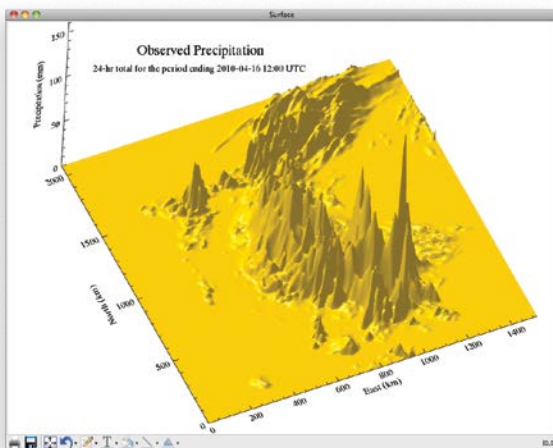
Surface

Observed Precipitation

24-hr total for the period ending 2010-04-16 12:00 UTC

Precipitation (mm)

150

100

50

0

2000

1500

1000

North (km)

0

200

400

600

800

1000

1200

1400

East (km)